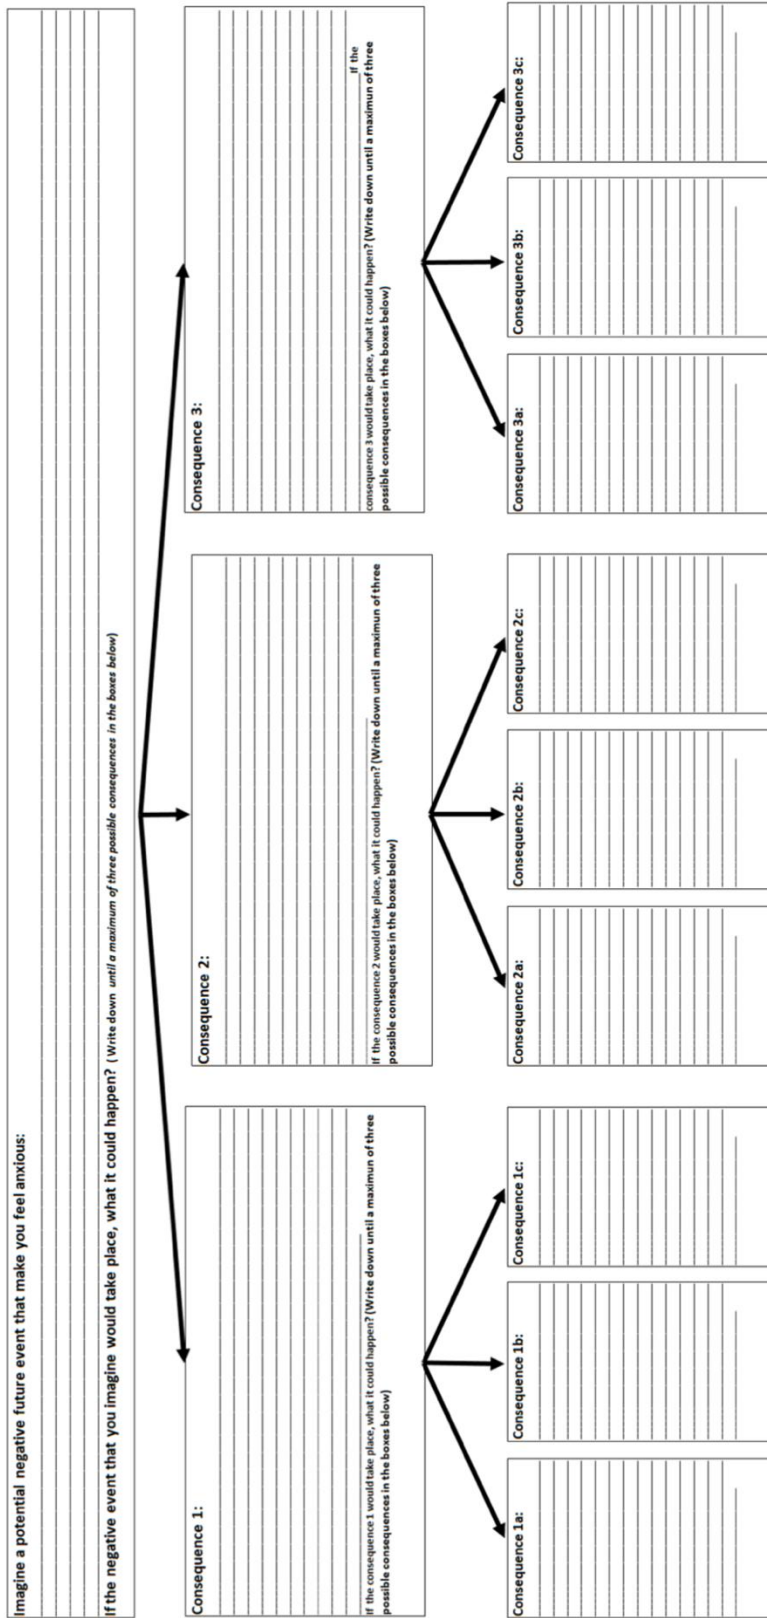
Imagine a potential negative future event that make you feel anxious:

If the negative event that you imagine would take place, what it could happen? (Write down until a maximum of three possible consequences in the boxes below)

Consequence 1:

If the consequence 1 would take place, what it could happen? (Write down until a maximun of three possible consequences in the boxes below)

Consequence 2:

If the consequence 2 would take place, what it could happen? (Write down until a maximun of three possible consequences in the boxes below)

Consequence 3:

If the consequence 3 would take place, what it could happen? (Write down until a maximun of three possible consequences in the boxes below)

Consequence 1a:

Consequence 1b:

Consequence 1c:

Consequence 2a:

Consequence 2b:

Consequence 2c:

Consequence 3a:

Consequence 3b:

Consequence 3c: